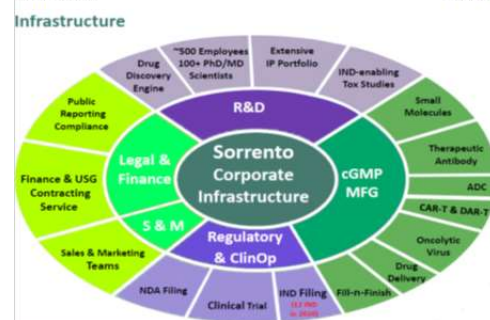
Infrastructure

Sorrento Corporate Infrastructure

R&D

Drug Discovery Engine

~500 Employees 100+ PhD/MD Scientists

Extensive IP Portfolio

IND-enabling Tox Studies

cGMP MFG

Small Molecules

Therapeutic Antibody

ADC

CAR-T & DAR-T

Oncolytic Virus

Drug Delivery

Fill-n-Finish

Regulatory & ClinOp

IND Filing (12 IND in 2020)

Clinical Trial

NDA Filing

S & M

Sales & Marketing Teams

Legal & Finance

Finance & USG Contracting Service

Public Reporting Compliance